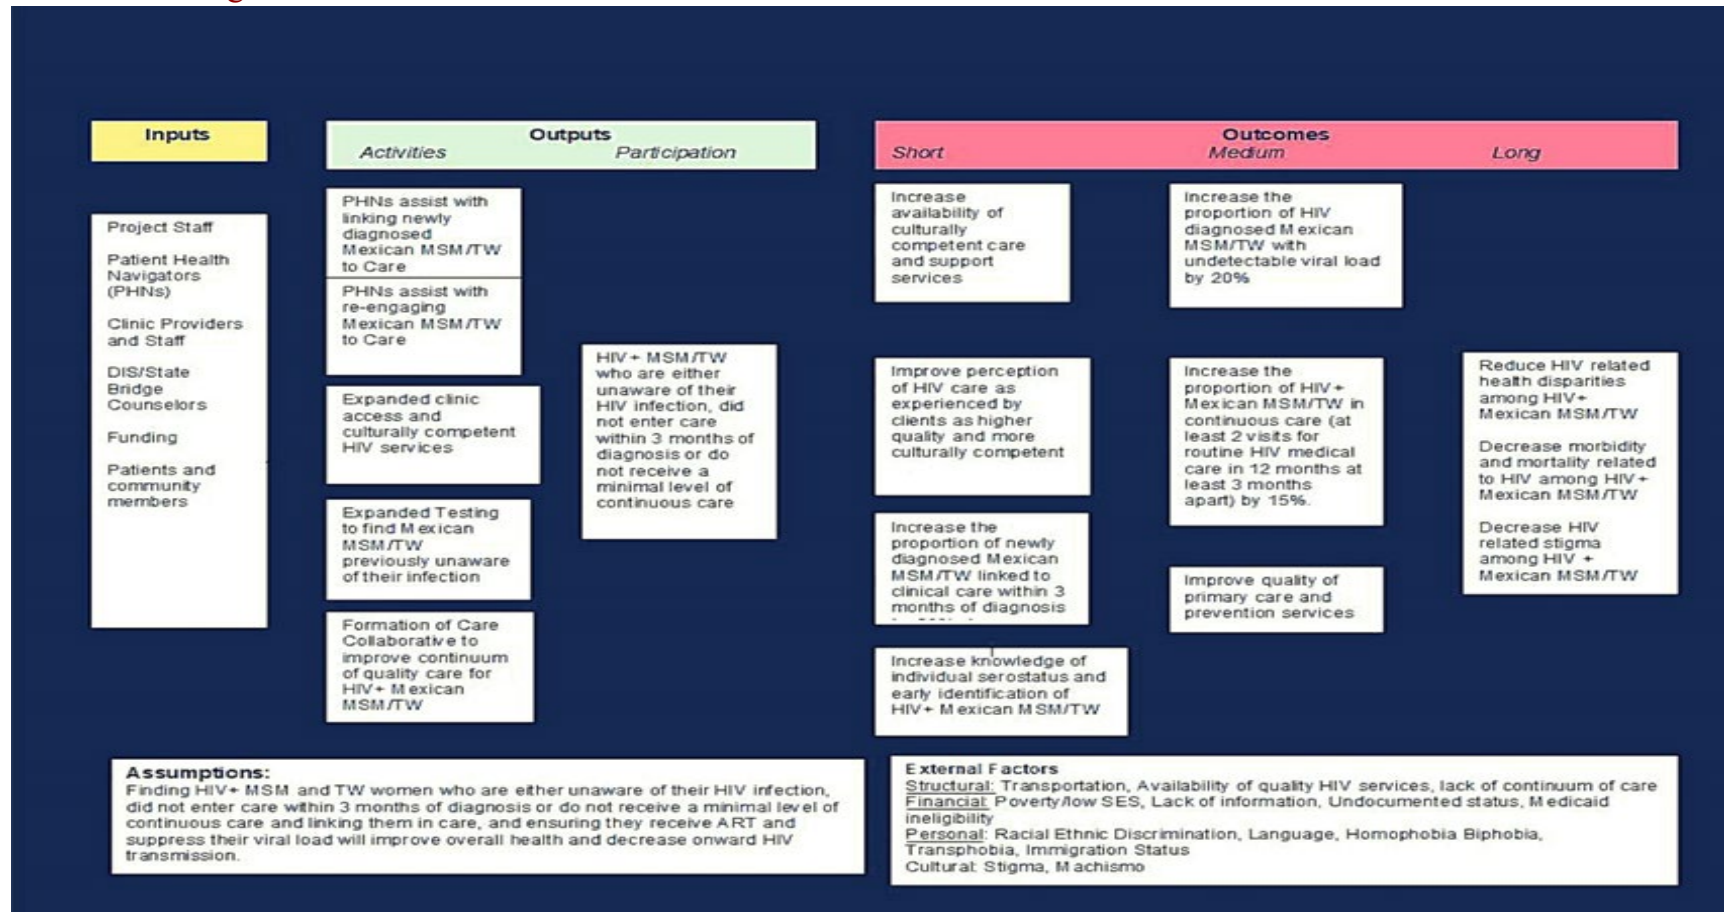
Inputs

Outputs
Activities Participation

Outcomes
Short Medium Long

Project Staff

Patient Health Navigators (PHNs)

Clinic Providers and Staff

DIS/State Bridge Counselors

Funding

Patients and community members

PHNs assist with linking newly diagnosed Mexican MSM/TW to Care

PHNs assist with re-engaging Mexican MSM/TW to Care

Expanded clinic access and culturally competent HIV services

Expanded Testing to find Mexican MSM/TW previously unaware of their infection

Formation of Care Collaborative to improve continuum of quality care for HIV+ Mexican MSM/TW

HIV+ MSM/TW who are either unaware of their HIV infection, did not enter care within 3 months of diagnosis or do not receive a minimal level of continuous care

Increase availability of culturally competent care and support services

Improve perception of HIV care as experienced by clients as higher quality and more culturally competent

Increase the proportion of newly diagnosed Mexican MSM/TW linked to clinical care within 3 months of diagnosis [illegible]

Increase knowledge of individual serostatus and early identification of HIV+ Mexican MSM/TW

Increase the proportion of HIV diagnosed Mexican MSM/TW with undetectable viral load by 20%

Increase the proportion of HIV+ Mexican MSM/TW in continuous care (at least 2 visits for routine HIV medical care in 12 months at least 3 months apart) by 15%.

Improve quality of primary care and prevention services

Reduce HIV related health disparities among HIV+ Mexican MSM/TW

Decrease morbidity and mortality related to HIV among HIV+ Mexican MSM/TW

Decrease HIV related stigma among HIV + Mexican MSM/TW

Assumptions:
Finding HIV+ MSM and TW women who are either unaware of their HIV infection, did not enter care within 3 months of diagnosis or do not receive a minimal level of continuous care and linking them in care, and ensuring they receive ART and suppress their viral load will improve overall health and decrease onward HIV transmission.

External Factors
Structural: Transportation, Availability of quality HIV services, lack of continuum of care
Financial: Poverty/low SES, Lack of information, Undocumented status, Medicaid ineligibility
Personal: Racial Ethnic Discrimination, Language, Homophobia Biphobia, Transphobia, Immigration Status
Cultural: Stigma, Machismo